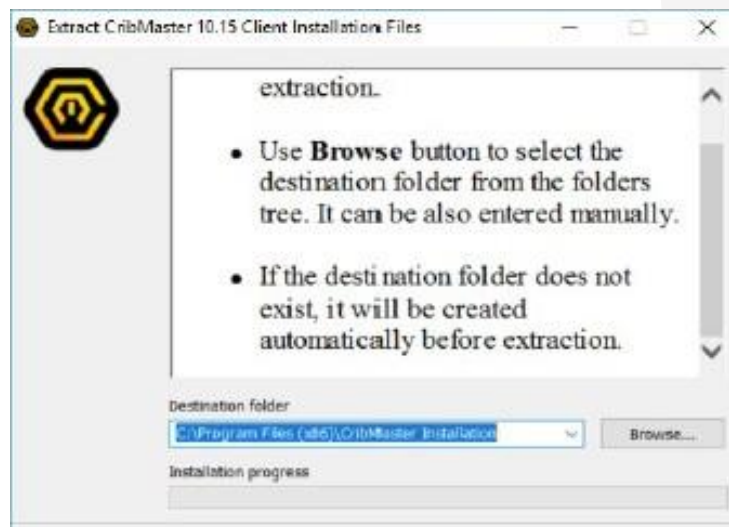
Extract CribMaster 10.15 Client Installation Files

extraction.

- Use **Browse** button to select the destination folder from the folders tree. It can be also entered manually.
- If the destination folder does not exist, it will be created automatically before extraction.

Destination folder

C:\Program Files (x86)\CribMaster Installation

Browse...

Installation progress